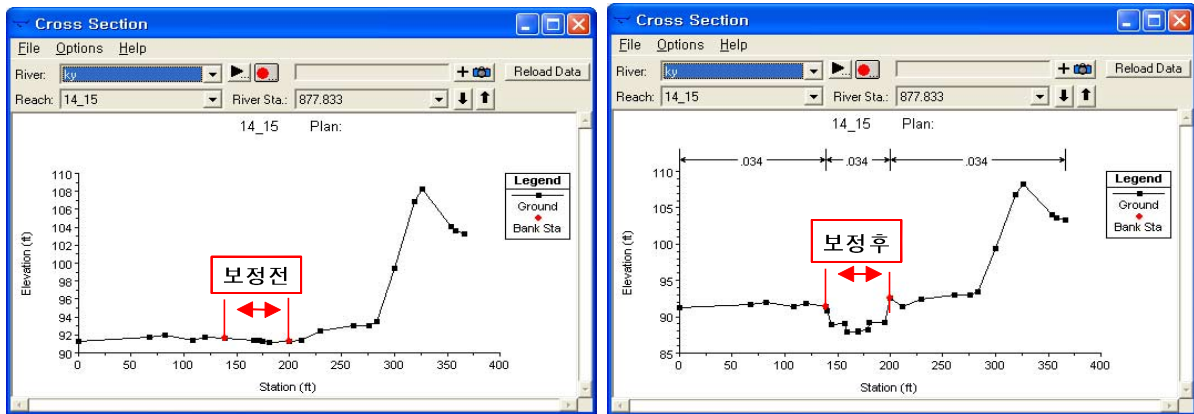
Cross Section

File Options Help

River: ky

Reload Data

Reach: 14_15 River Sta.: 877.833

14_15 Plan:

Legend
Ground
Bank Sta

보정전

Elevation (ft)

110
108
106
104
102
100
98
96
94
92
90

0 50 100 150 200 250 300 350 400

Station (ft)

Cross Section

File Options Help

River: ky

Reload Data

Reach: 14_15 River Sta.: 877.833

14_15 Plan:

.034 .034 .034

Legend
Ground
Bank Sta

보정후

Elevation (ft)

110
105
100
95
90
85

0 50 100 150 200 250 300 350 400

Station (ft)